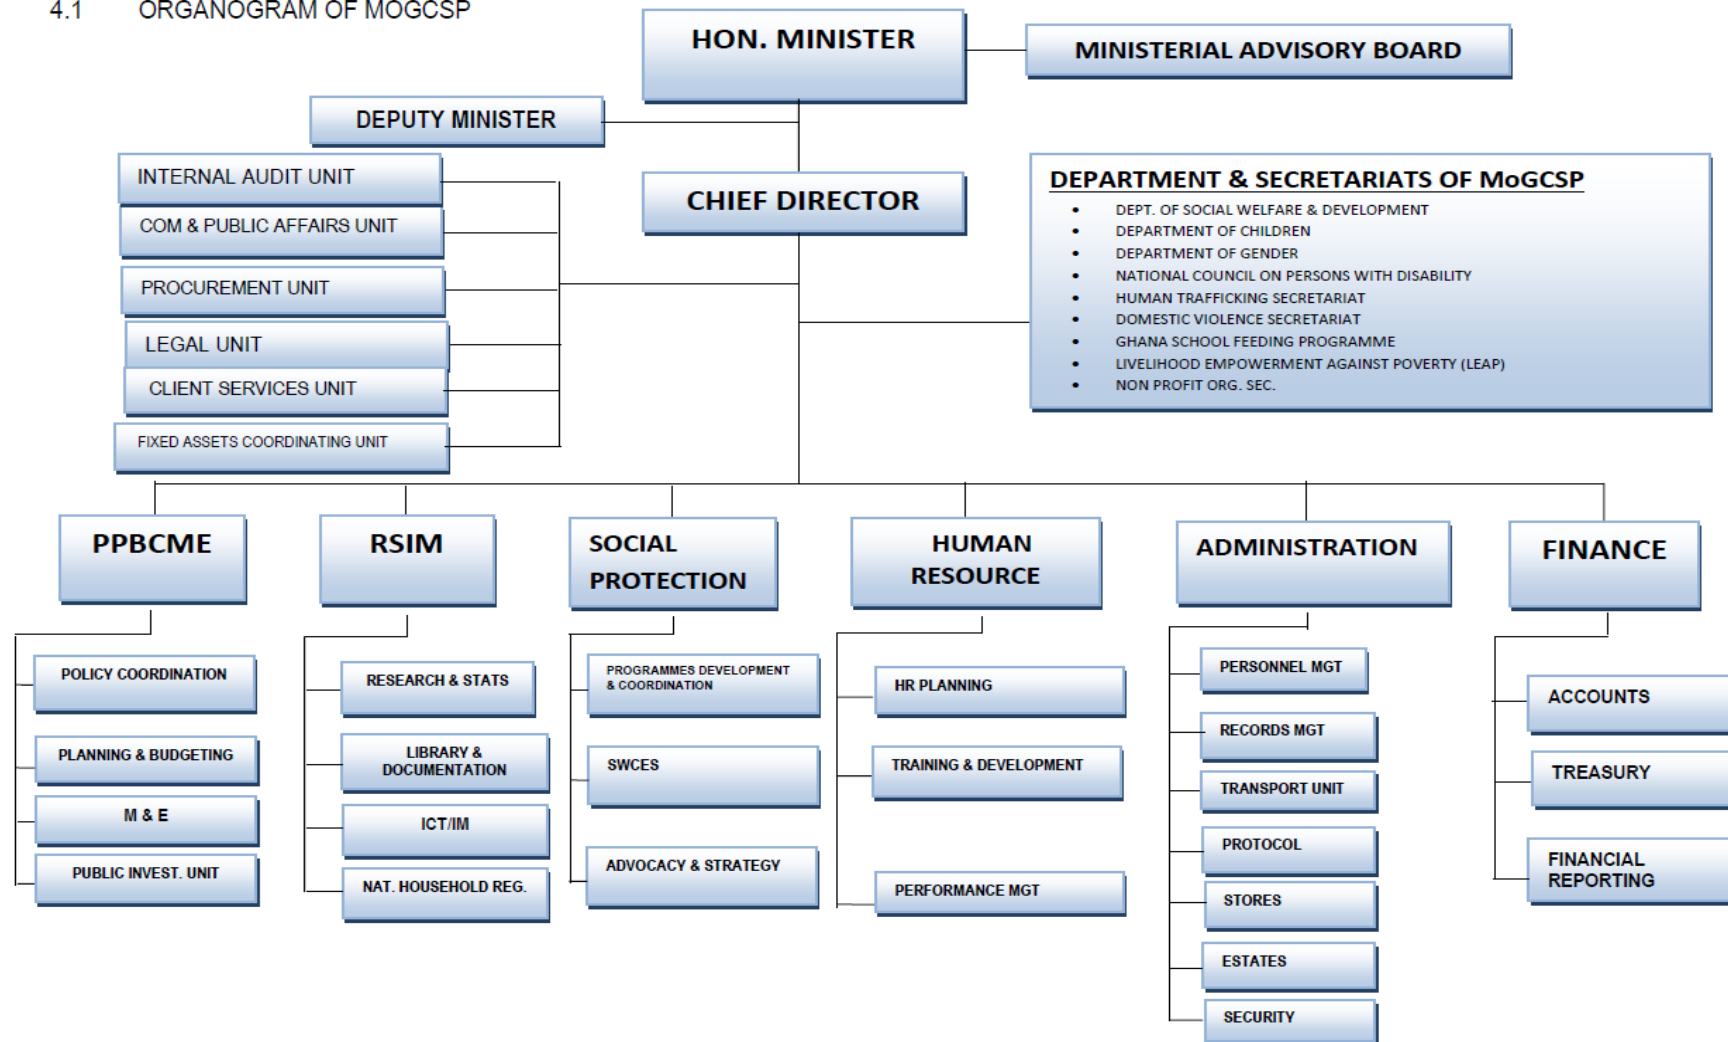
4.1 ORGANOGRAM OF MOGCSP

HON. MINISTER

MINISTERIAL ADVISORY BOARD

DEPUTY MINISTER

CHIEF DIRECTOR

INTERNAL AUDIT UNIT

COM & PUBLIC AFFAIRS UNIT

PROCUREMENT UNIT

LEGAL UNIT

CLIENT SERVICES UNIT

FIXED ASSETS COORDINATING UNIT

DEPARTMENT & SECRETARIATS OF MoGCSP

- DEPT. OF SOCIAL WELFARE & DEVELOPMENT
- DEPARTMENT OF CHILDREN
- DEPARTMENT OF GENDER
- NATIONAL COUNCIL ON PERSONS WITH DISABILITY
- HUMAN TRAFFICKING SECRETARIAT
- DOMESTIC VIOLENCE SECRETARIAT
- GHANA SCHOOL FEEDING PROGRAMME
- LIVELIHOOD EMPOWERMENT AGAINST POVERTY (LEAP)
- NON PROFIT ORG. SEC.

PPBCME

POLICY COORDINATION

PLANNING & BUDGETING

M & E

PUBLIC INVEST. UNIT

RSIM

RESEARCH & STATS

LIBRARY & DOCUMENTATION

ICT/IM

NAT. HOUSEHOLD REG.

SOCIAL PROTECTION

PROGRAMMES DEVELOPMENT & COORDINATION

SWCES

ADVOCACY & STRATEGY

HUMAN RESOURCE

HR PLANNING

TRAINING & DEVELOPMENT

PERFORMANCE MGT

ADMINISTRATION

PERSONNEL MGT

RECORDS MGT

TRANSPORT UNIT

PROTOCOL

STORES

ESTATES

SECURITY

FINANCE

ACCOUNTS

TREASURY

FINANCIAL REPORTING